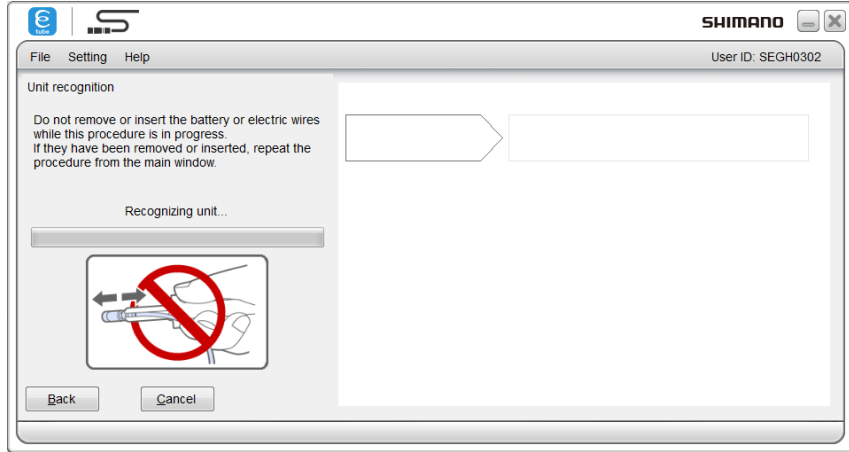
e tube

SHIMANO

File Setting Help

User ID: SEGH0302

Unit recognition

Do not remove or insert the battery or electric wires while this procedure is in progress.
If they have been removed or inserted, repeat the procedure from the main window.

Recognizing unit...

Back

Cancel